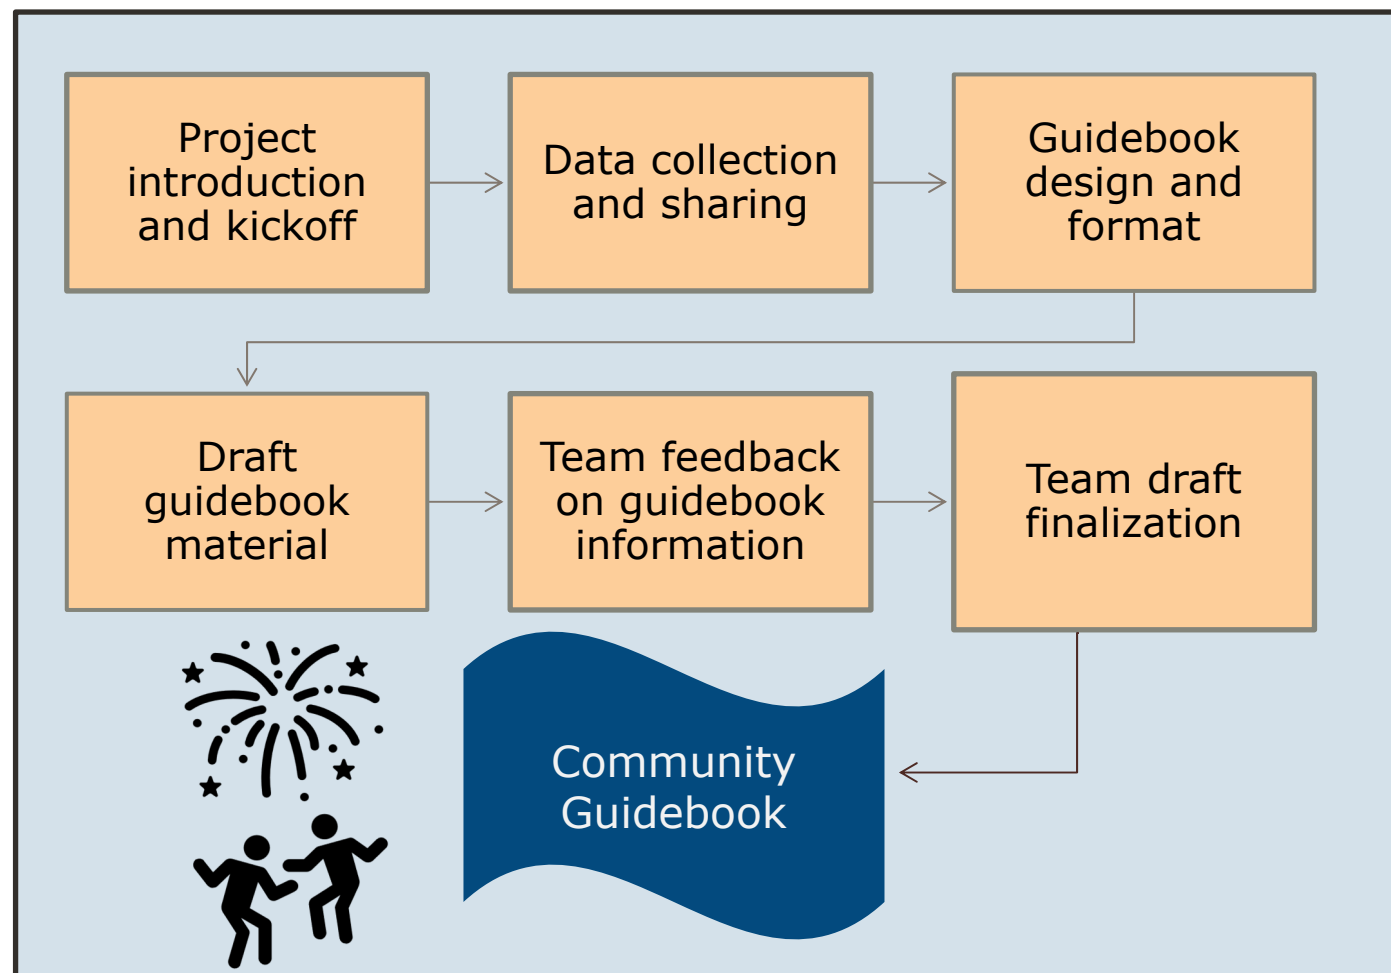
Project introduction and kickoff

Data collection and sharing

Guidebook design and format

Draft guidebook material

Team feedback on guidebook information

Team draft finalization

Community Guidebook